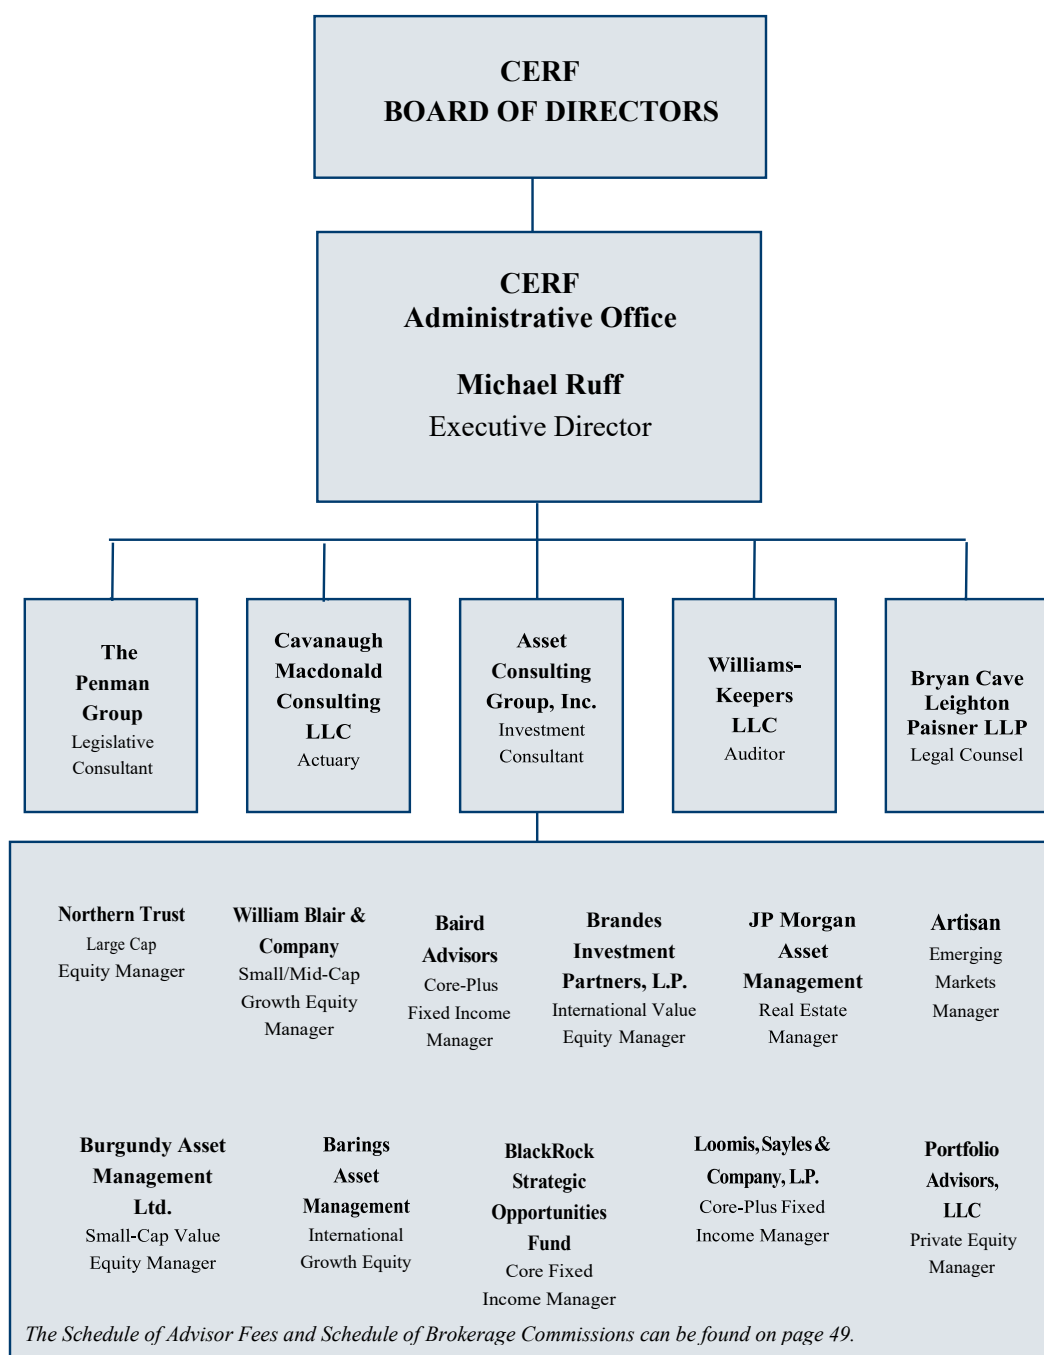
CERF
BOARD OF DIRECTORS

CERF
Administrative Office

Michael Ruff
Executive Director

The Penman Group
Legislative Consultant

Cavanaugh Macdonald Consulting LLC
Actuary

Asset Consulting Group, Inc.
Investment Consultant

Williams-Keepers LLC
Auditor

Bryan Cave Leighton Paisner LLP
Legal Counsel

Northern Trust
Large Cap Equity Manager

William Blair & Company
Small/Mid-Cap Growth Equity Manager

Baird Advisors
Core-Plus Fixed Income Manager

Brandes Investment Partners, L.P.
International Value Equity Manager

JP Morgan Asset Management
Real Estate Manager

Artisan
Emerging Markets Manager

Burgundy Asset Management Ltd.
Small-Cap Value Equity Manager

Barings Asset Management
International Growth Equity

BlackRock Strategic Opportunities Fund
Core Fixed Income Manager

Loomis, Sayles & Company, L.P.
Core-Plus Fixed Income Manager

Portfolio Advisors, LLC
Private Equity Manager

The Schedule of Advisor Fees and Schedule of Brokerage Commissions can be found on page 49.